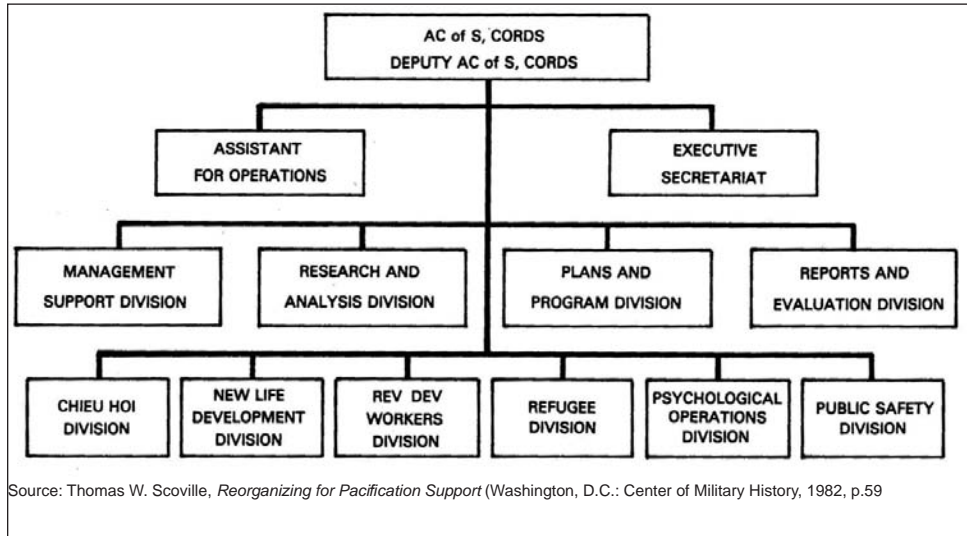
AC of S, CORDS
DEPUTY AC of S, CORDS

ASSISTANT FOR OPERATIONS

EXECUTIVE SECRETARIAT

MANAGEMENT SUPPORT DIVISION

RESEARCH AND ANALYSIS DIVISION

PLANS AND PROGRAM DIVISION

REPORTS AND EVALUATION DIVISION

CHIEU HOI DIVISION

NEW LIFE DEVELOPMENT DIVISION

REV DEV WORKERS DIVISION

REFUGEE DIVISION

PSYCHOLOGICAL OPERATIONS DIVISION

PUBLIC SAFETY DIVISION

Source: Thomas W. Scoville, Reorganizing for Pacification Support (Washington, D.C.: Center of Military History, 1982, p.59